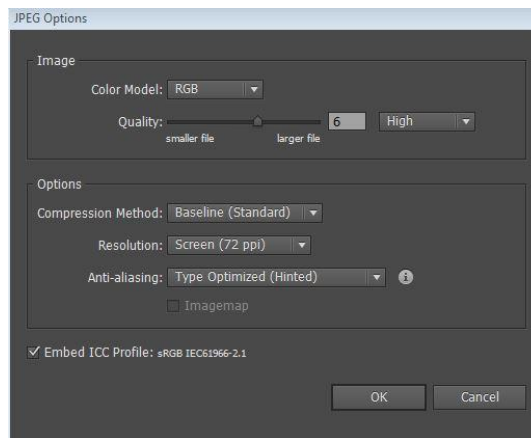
JPEG Options

Image

Color Model: RGB

Quality: 6 High

smaller file larger file

Options

Compression Method: Baseline (Standard)

Resolution: Screen (72 ppi)

Anti-aliasing: Type Optimized (Hinted)

Imagemap

Embed ICC Profile: sRGB IEC61966-2.1

OK Cancel